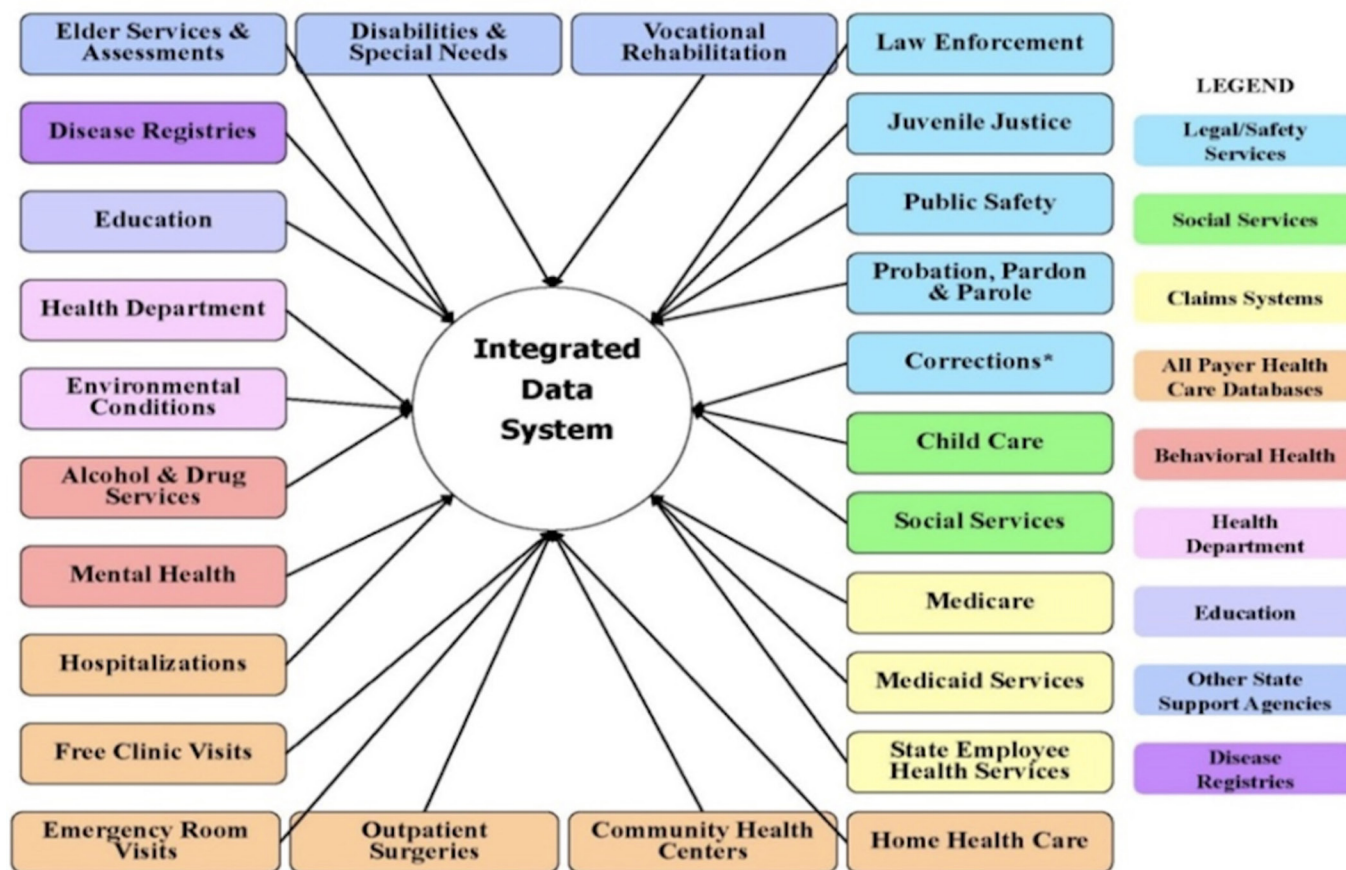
Elder Services & Assessments

Disabilities & Special Needs

Vocational Rehabilitation

Law Enforcement

Disease Registries

Juvenile Justice

Education

Public Safety

Health Department

Probation, Pardon & Parole

Environmental Conditions

Corrections*

Alcohol & Drug Services

Child Care

Mental Health

Social Services

Hospitalizations

Medicare

Free Clinic Visits

Medicaid Services

State Employee Health Services

Emergency Room Visits

Outpatient Surgeries

Community Health Centers

Home Health Care

Integrated Data System

LEGEND

Legal/Safety Services

Social Services

Claims Systems

All Payer Health Care Databases

Behavioral Health

Health Department

Education

Other State Support Agencies

Disease Registries